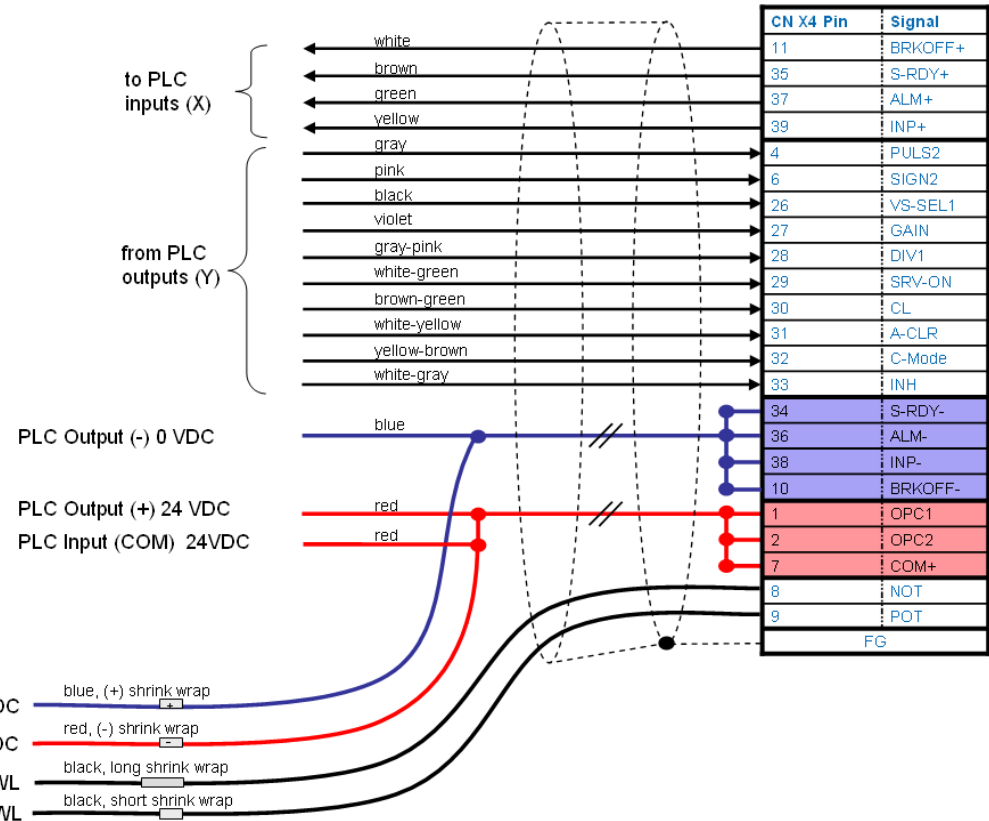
to PLC inputs (X)

from PLC outputs (Y)

white
brown
green
yellow
gray
pink
black
violet
gray-pink
white-green
brown-green
white-yellow
yellow-brown
white-gray

PLC Output (-) 0 VDC
blue

PLC Output (+) 24 VDC
red
PLC Input (COM) 24VDC
red

DC
blue, (+) shrink wrap
+
DC
red, (-) shrink wrap
-
WL
black, long shrink wrap
WL
black, short shrink wrap

| CN X4 Pin | Signal |
|---|---|
| 11 | BRKOFF+ |
| 35 | S-RDY+ |
| 37 | ALM+ |
| 39 | INP+ |
| 4 | PULS2 |
| 6 | SIGN2 |
| 26 | VS-SEL1 |
| 27 | GAIN |
| 28 | DIV1 |
| 29 | SRV-ON |
| 30 | CL |
| 31 | A-CLR |
| 32 | C-Mode |
| 33 | INH |
| 34 | S-RDY- |
| 36 | ALM- |
| 38 | INP- |
| 10 | BRKOFF- |
| 1 | OPC1 |
| 2 | OPC2 |
| 7 | COM+ |
| 8 | NOT |
| 9 | POT |
| FG | |